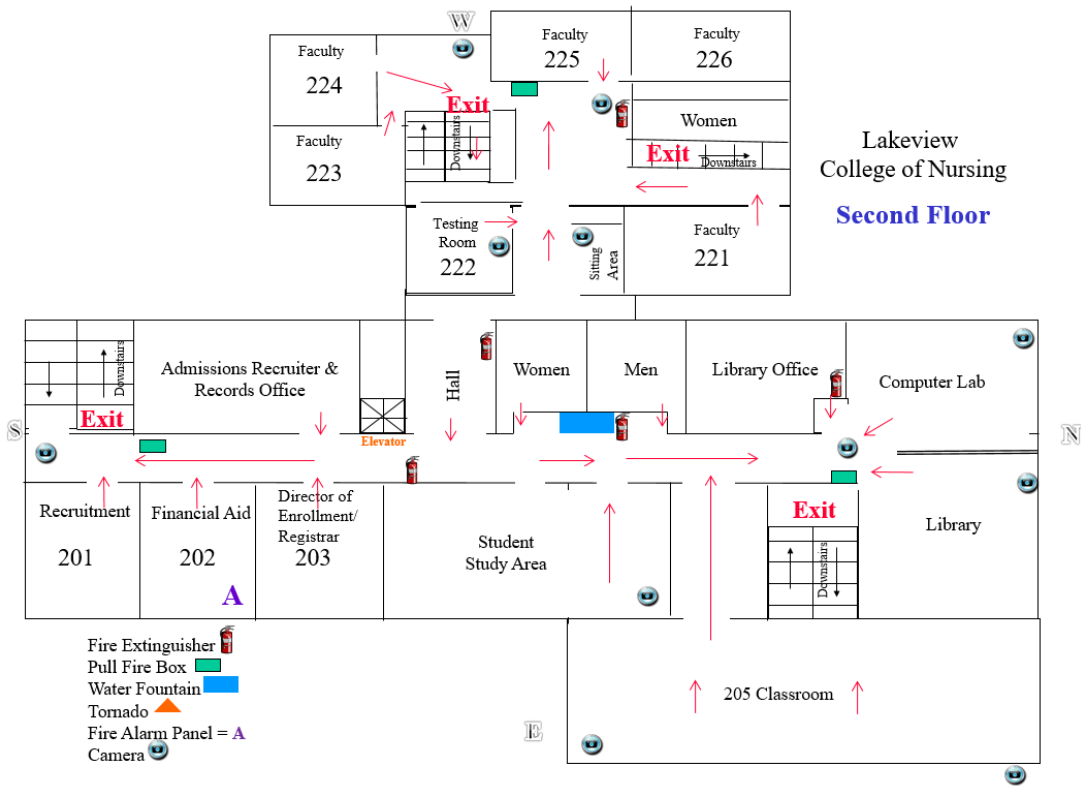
W

Faculty
224

Faculty
223

Exit

Downstairs

Faculty
225

Faculty
226

Women

Exit
Downstairs

Lakeview
College of Nursing

Second Floor

Testing Room
222

Sitting Area

Faculty
221

Downstairs

Exit

Admissions Recruiter & Records Office

Elevator

Hall

Women

Men

Library Office

Computer Lab

S

N

Recruitment
201

Financial Aid
202

Director of Enrollment/ Registrar
203

A

Student Study Area

Exit

Downstairs

Library

205 Classroom

E

Fire Extinguisher
Pull Fire Box
Water Fountain
Tornado
Fire Alarm Panel = A
Camera